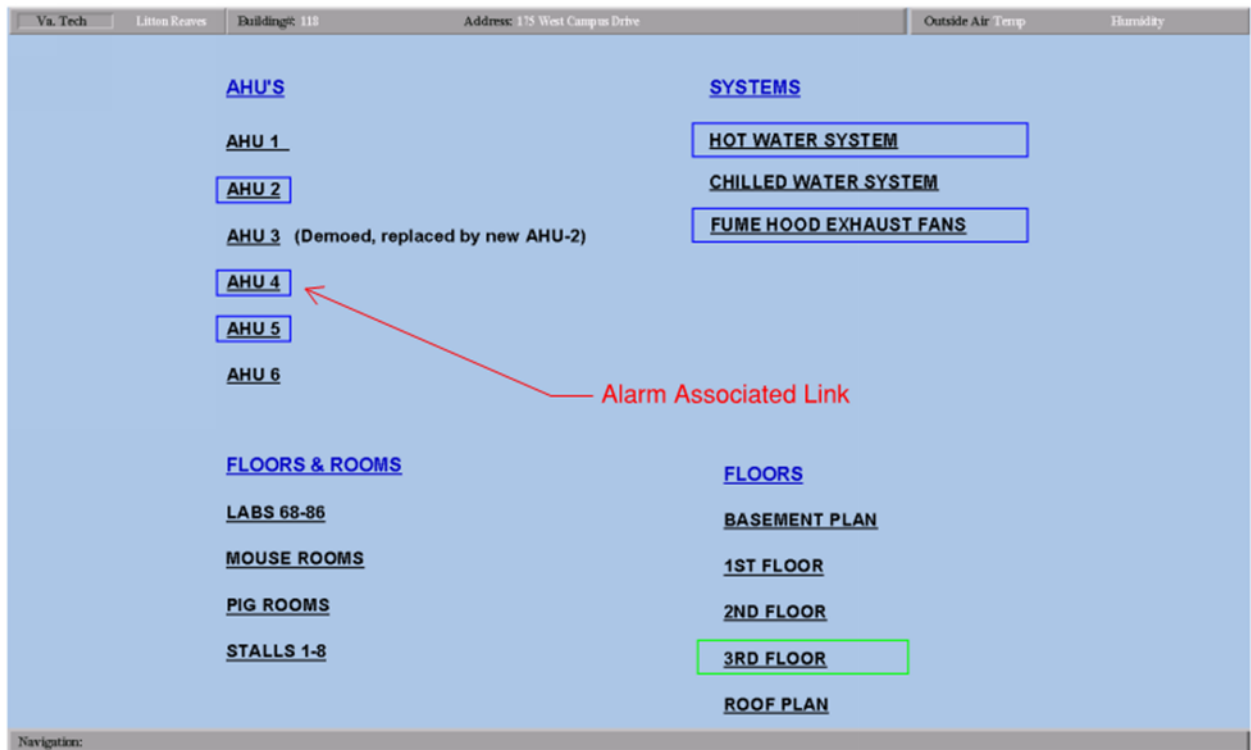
Va. Tech | Litton Reaves | Building#: 118 | Address: 175 West Campus Drive | Outside Air Temp | Humidity

AHU'S

AHU 1

AHU 2

AHU 3 (Demoed, replaced by new AHU-2)

AHU 4

AHU 5

AHU 6

SYSTEMS

HOT WATER SYSTEM

CHILLED WATER SYSTEM

FUME HOOD EXHAUST FANS

Alarm Associated Link

FLOORS & ROOMS

LABS 68-86

MOUSE ROOMS

PIG ROOMS

STALLS 1-8

FLOORS

BASEMENT PLAN

1ST FLOOR

2ND FLOOR

3RD FLOOR

ROOF PLAN

Navigation: